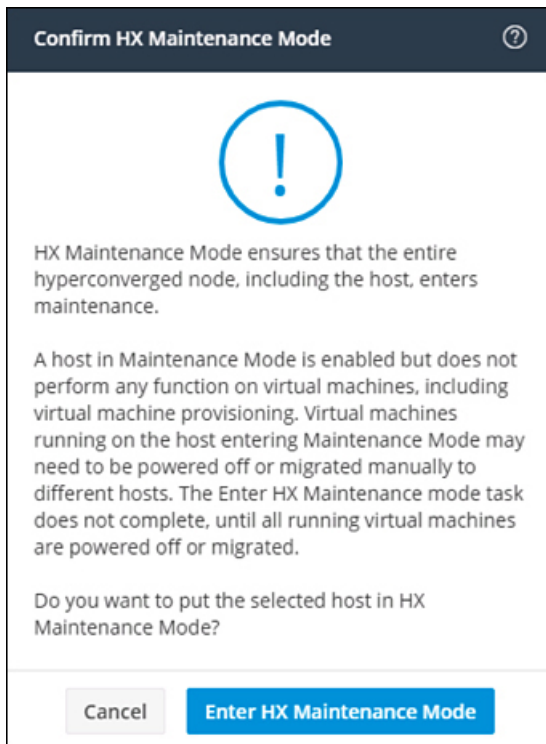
Confirm HX Maintenance Mode

?

!

HX Maintenance Mode ensures that the entire hyperconverged node, including the host, enters maintenance.

A host in Maintenance Mode is enabled but does not perform any function on virtual machines, including virtual machine provisioning. Virtual machines running on the host entering Maintenance Mode may need to be powered off or migrated manually to different hosts. The Enter HX Maintenance mode task does not complete, until all running virtual machines are powered off or migrated.

Do you want to put the selected host in HX Maintenance Mode?

Cancel

Enter HX Maintenance Mode